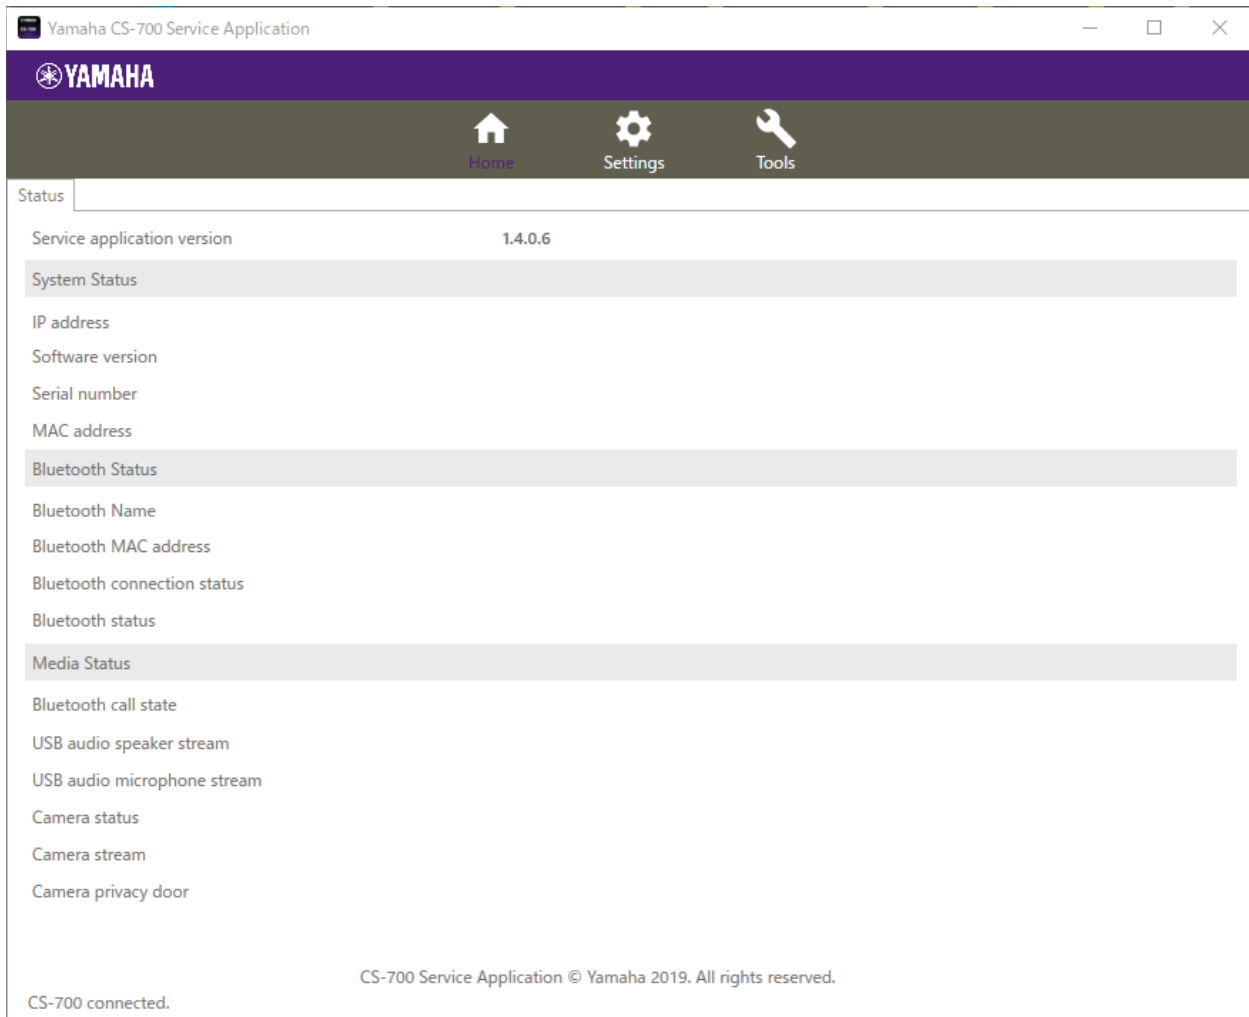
Yamaha CS-700 Service Application

YAMAHA

Home
Settings
Tools

Status

Service application version 1.4.0.6

System Status

IP address
Software version
Serial number
MAC address

Bluetooth Status

Bluetooth Name
Bluetooth MAC address
Bluetooth connection status
Bluetooth status

Media Status

Bluetooth call state
USB audio speaker stream
USB audio microphone stream
Camera status
Camera stream
Camera privacy door

CS-700 Service Application © Yamaha 2019. All rights reserved.

CS-700 connected.